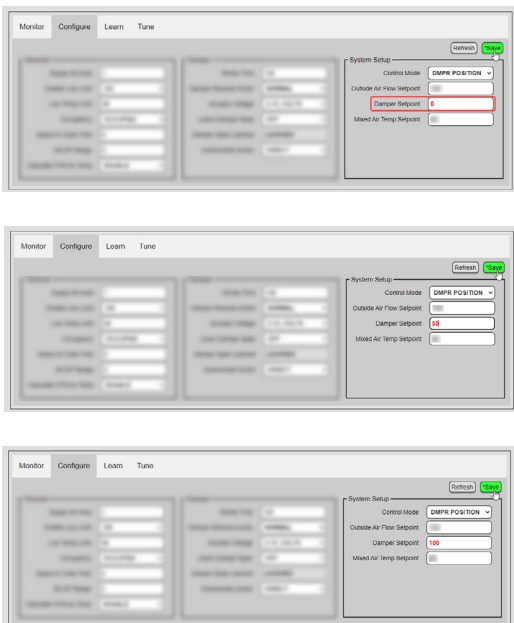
Monitor Configure Learn Tune

Refresh *Save

System Setup
Control Mode DMPR POSITION
Outside Air Flow Setpoint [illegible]
Damper Setpoint 0
Mixed Air Temp Setpoint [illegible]

Monitor Configure Learn Tune

Refresh *Save

System Setup
Control Mode DMPR POSITION
Outside Air Flow Setpoint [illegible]
Damper Setpoint 50
Mixed Air Temp Setpoint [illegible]

Monitor Configure Learn Tune

Refresh *Save

System Setup
Control Mode DMPR POSITION
Outside Air Flow Setpoint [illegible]
Damper Setpoint 100
Mixed Air Temp Setpoint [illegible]